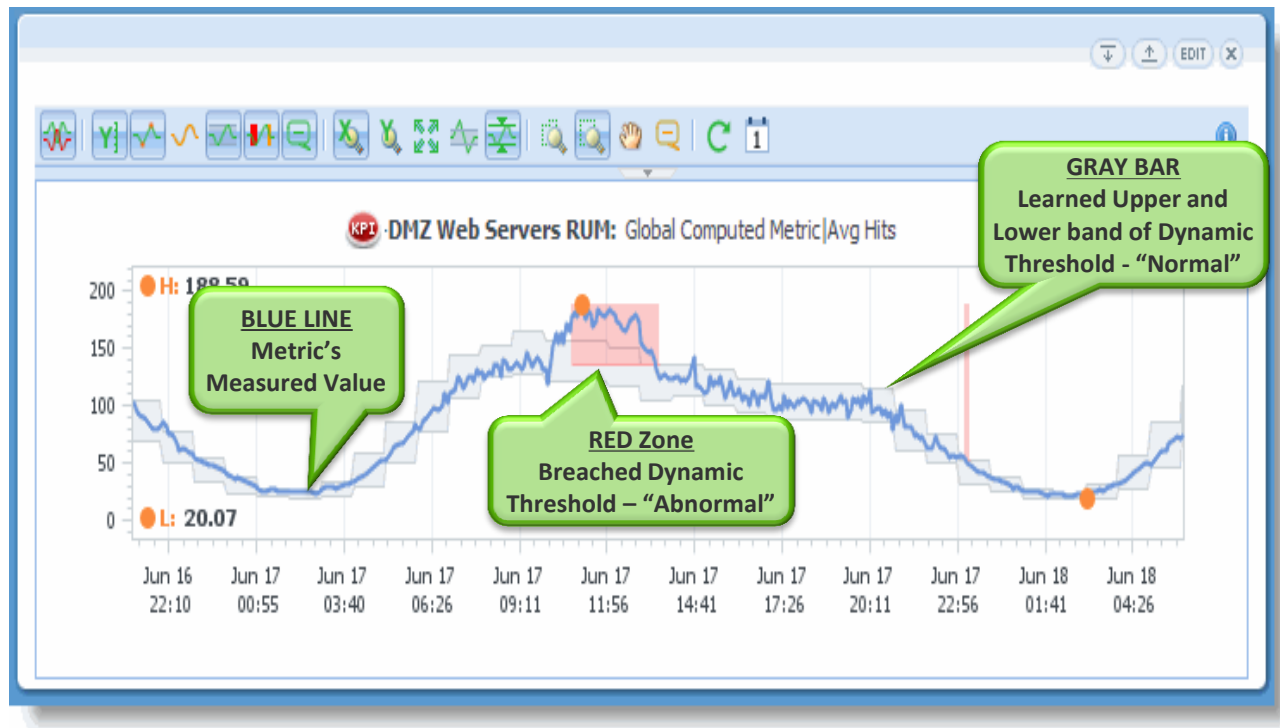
EDIT

KPI DMZ Web Servers RUM: Global Computed Metric|Avg Hits

GRAY BAR
Learned Upper and Lower band of Dynamic Threshold - "Normal"

H: 188.59

BLUE LINE
Metric's Measured Value

RED Zone
Breached Dynamic Threshold – "Abnormal"

L: 20.07

200
150
100
50
0

Jun 16 22:10
Jun 17 00:55
Jun 17 03:40
Jun 17 06:26
Jun 17 09:11
Jun 17 11:56
Jun 17 14:41
Jun 17 17:26
Jun 17 20:11
Jun 17 22:56
Jun 18 01:41
Jun 18 04:26